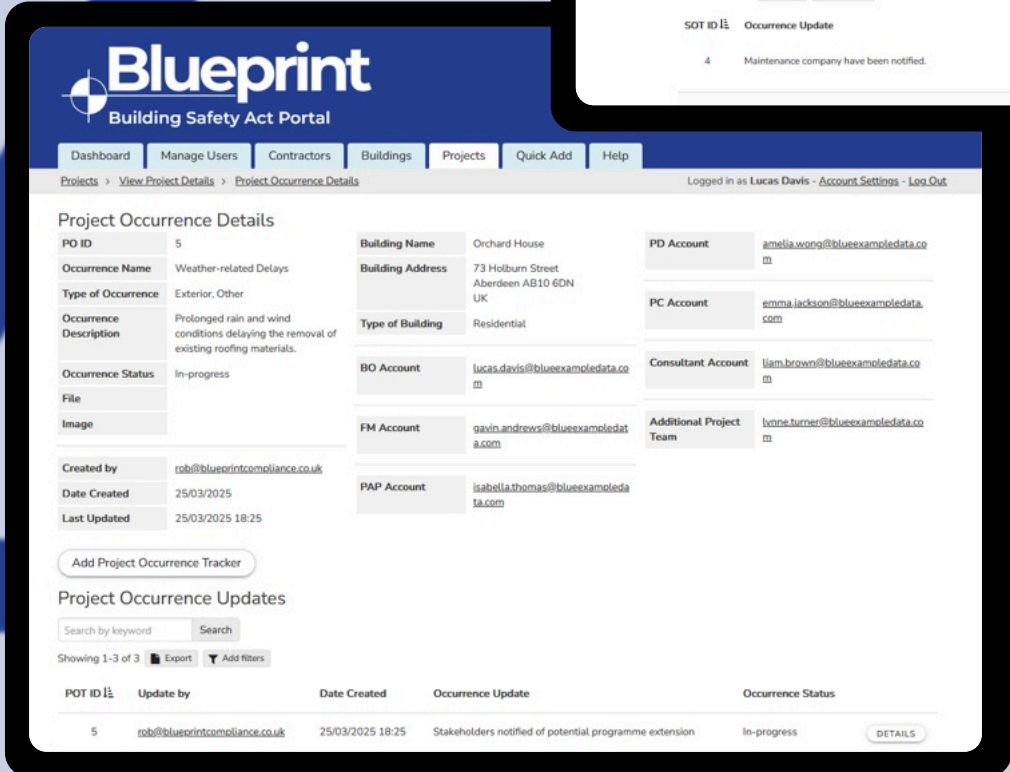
| SOT ID | Occurrence Update |
|---|---|
| 4 | Maintenance company have been notified. |

Blueprint
Building Safety Act Portal

Dashboard Manage Users Contractors Buildings Projects Quick Add Help

Projects > View Project Details > Project Occurrence Details

Logged in as Lucas Davis - Account Settings - Log Out

Project Occurrence Details

| PO ID | 5 |
|---|---|
| Occurrence Name | Weather-related Delays |
| Type of Occurrence | Exterior, Other |
| Occurrence Description | Prolonged rain and wind conditions delaying the removal of existing roofing materials. |
| Occurrence Status | In-progress |
| File | |
| Image | |

| Created by | rob@blueprintcompliance.co.uk |
|---|---|
| Date Created | 25/03/2025 |
| Last Updated | 25/03/2025 18:25 |

| Building Name | Orchard House |
|---|---|
| Building Address | 73 Holburn Street Aberdeen AB10 6DN UK |
| Type of Building | Residential |
| BO Account | lucas.davis@blueexampledata.com |
| FM Account | gavin.andrews@blueexampledata.com |
| PAP Account | isabella.thomas@blueexampledata.com |

| PD Account | amelia.wong@blueexampledata.com |
|---|---|
| PC Account | emma.jackson@blueexampledata.com |
| Consultant Account | liam.brown@blueexampledata.com |
| Additional Project Team | lynne.turner@blueexampledata.com |

Add Project Occurrence Tracker

Project Occurrence Updates

Search by keyword Search

Showing 1-3 of 3 Export Add filters

| POT ID | Update by | Date Created | Occurrence Update | Occurrence Status | |
|---|---|---|---|---|---|
| 5 | rob@blueprintcompliance.co.uk | 25/03/2025 18:25 | Stakeholders notified of potential programme extension | In-progress | DETAILS |